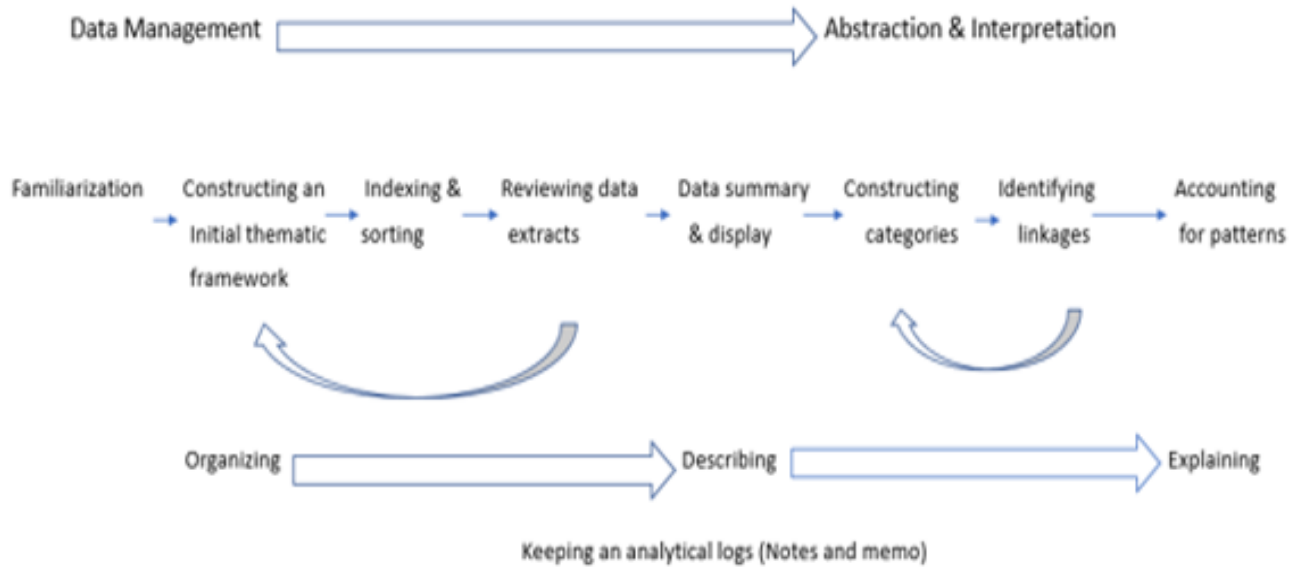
Data Management

Abstraction & Interpretation

Familiarization

Constructing an Initial thematic framework

Indexing & sorting

Reviewing data extracts

Data summary & display

Constructing categories

Identifying linkages

Accounting for patterns

Organizing

Describing

Explaining

Keeping an analytical logs (Notes and memo)